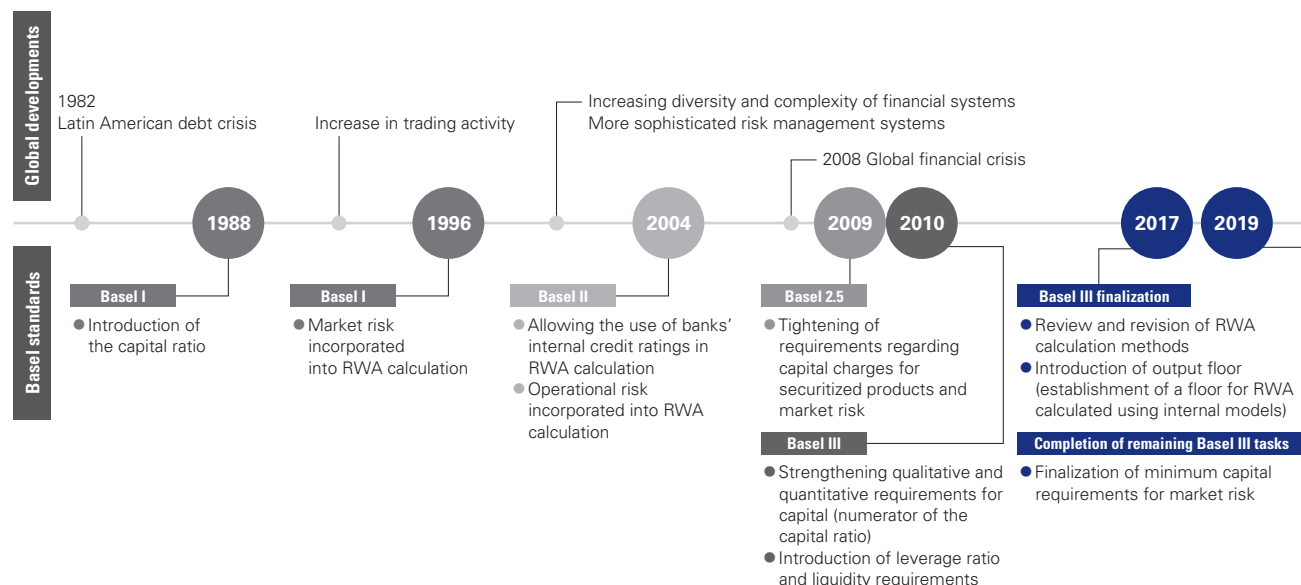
Global developments

1982
Latin American debt crisis

Increase in trading activity

Increasing diversity and complexity of financial systems
More sophisticated risk management systems

2008 Global financial crisis

1988

1996

2004

2009

2010

2017

2019

Basel standards

Basel I
● Introduction of the capital ratio

Basel I
● Market risk incorporated into RWA calculation

Basel II
● Allowing the use of banks' internal credit ratings in RWA calculation
● Operational risk incorporated into RWA calculation

Basel 2.5
● Tightening of requirements regarding capital charges for securitized products and market risk

Basel III
● Strengthening qualitative and quantitative requirements for capital (numerator of the capital ratio)
● Introduction of leverage ratio and liquidity requirements

Basel III finalization
● Review and revision of RWA calculation methods
● Introduction of output floor (establishment of a floor for RWA calculated using internal models)

Completion of remaining Basel III tasks
● Finalization of minimum capital requirements for market risk